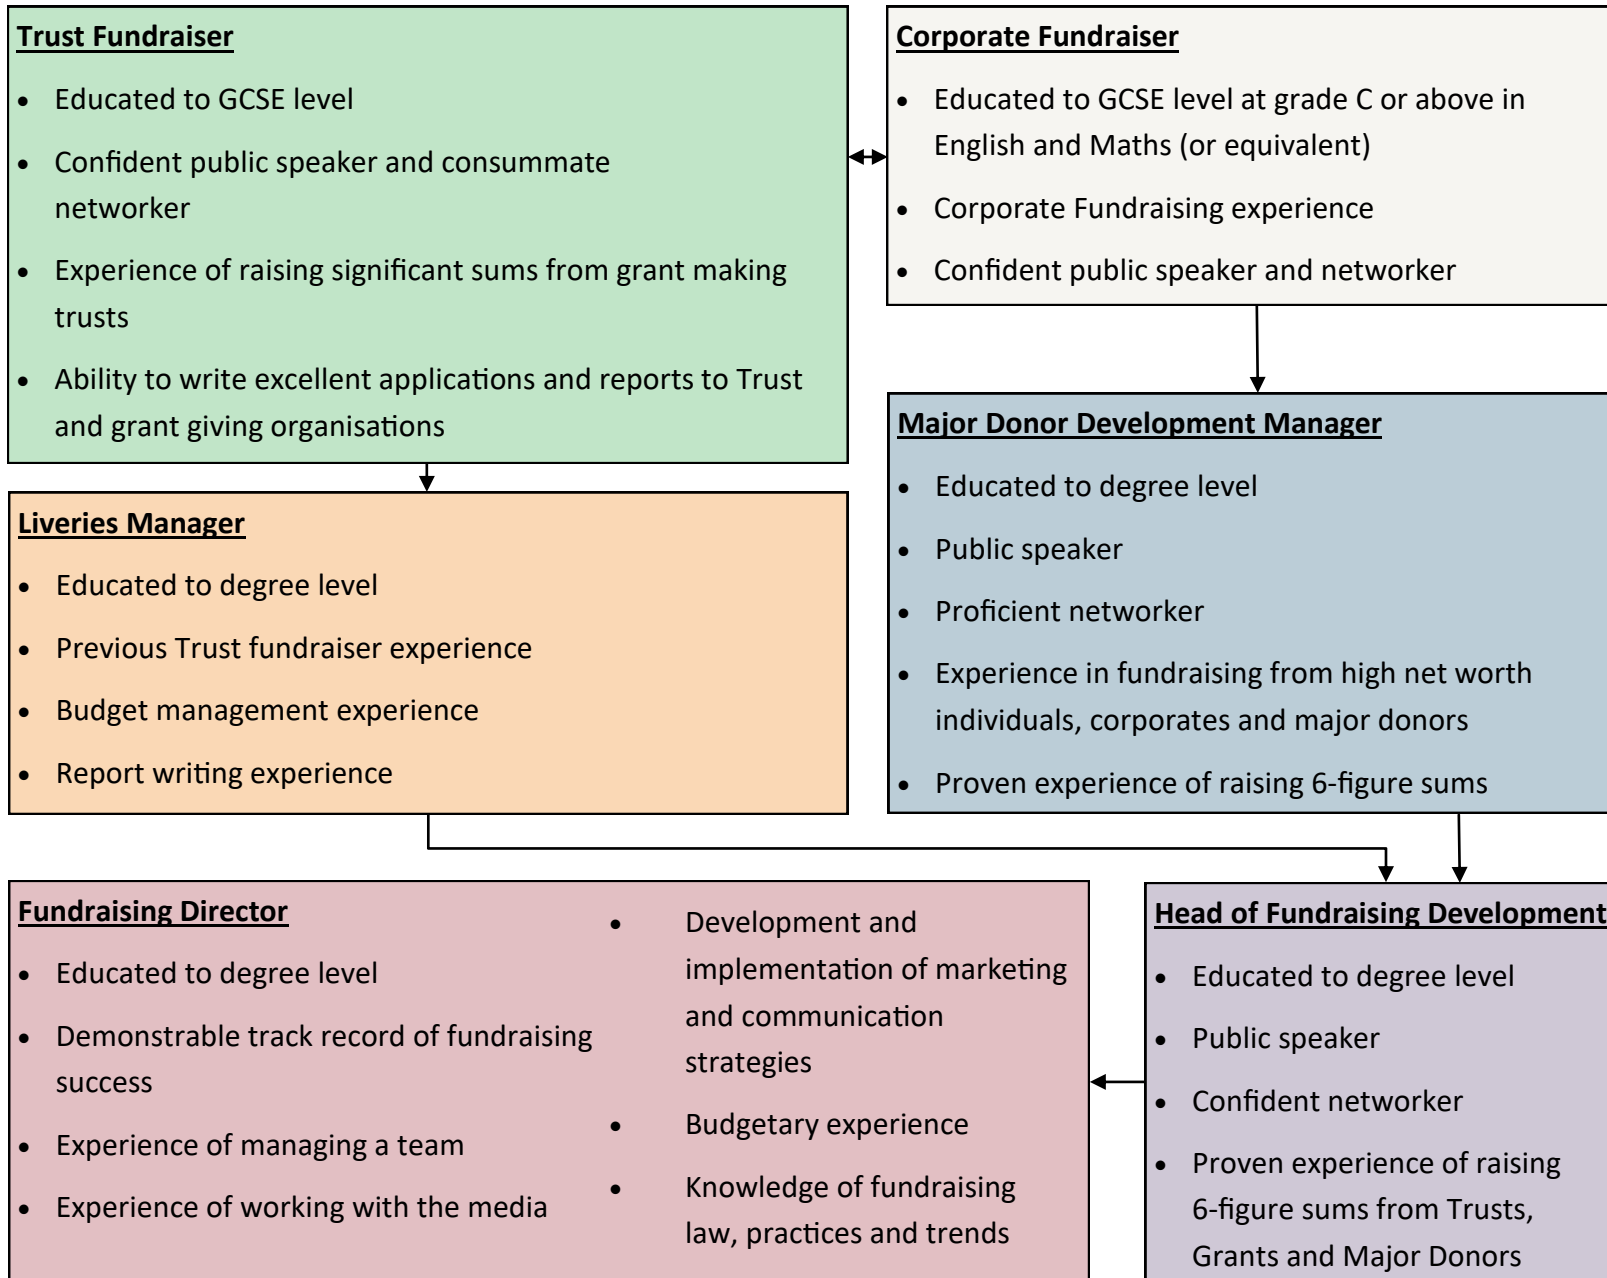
Trust Fundraiser

- Educated to GCSE level
- Confident public speaker and consummate networker
- Experience of raising significant sums from grant making trusts
- Ability to write excellent applications and reports to Trust and grant giving organisations

Corporate Fundraiser

- Educated to GCSE level at grade C or above in English and Maths (or equivalent)
- Corporate Fundraising experience
- Confident public speaker and networker

Liveries Manager

- Educated to degree level
- Previous Trust fundraiser experience
- Budget management experience
- Report writing experience

Major Donor Development Manager

- Educated to degree level
- Public speaker
- Proficient networker
- Experience in fundraising from high net worth individuals, corporates and major donors
- Proven experience of raising 6-figure sums

Fundraising Director

- Educated to degree level
- Demonstrable track record of fundraising success
- Experience of managing a team
- Experience of working with the media
- Development and implementation of marketing and communication strategies
- Budgetary experience
- Knowledge of fundraising law, practices and trends

Head of Fundraising Development

- Educated to degree level
- Public speaker
- Confident networker
- Proven experience of raising 6-figure sums from Trusts, Grants and Major Donors